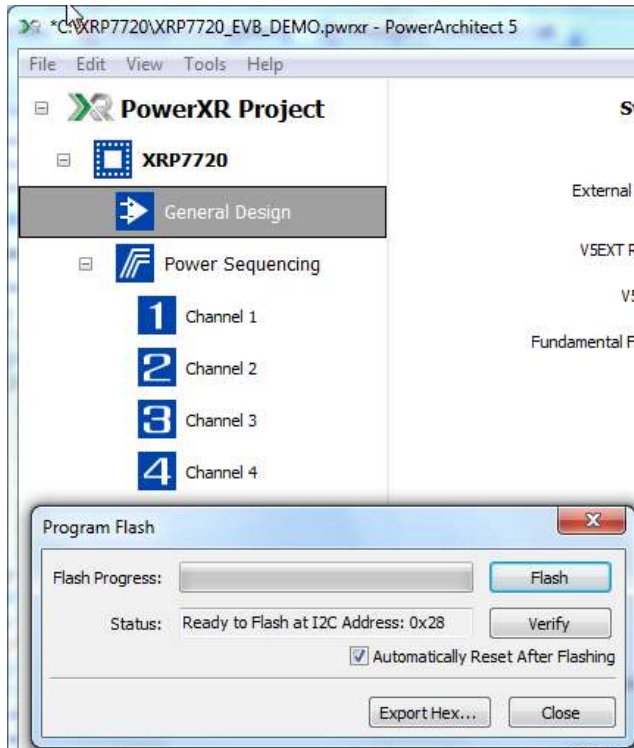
*C:\XRP7720\XRP7720_EVB_DEMO.pwrxr - PowerArchitect 5

File Edit View Tools Help

PowerXR Project

XRP7720

General Design

Power Sequencing

1 Channel 1

2 Channel 2

3 Channel 3

4 Channel 4

Sy

External

V5EXT R

V5

Fundamental F

Program Flash

Flash Progress:

Flash

Status: Ready to Flash at I2C Address: 0x28

Verify

Automatically Reset After Flashing

Export Hex...

Close